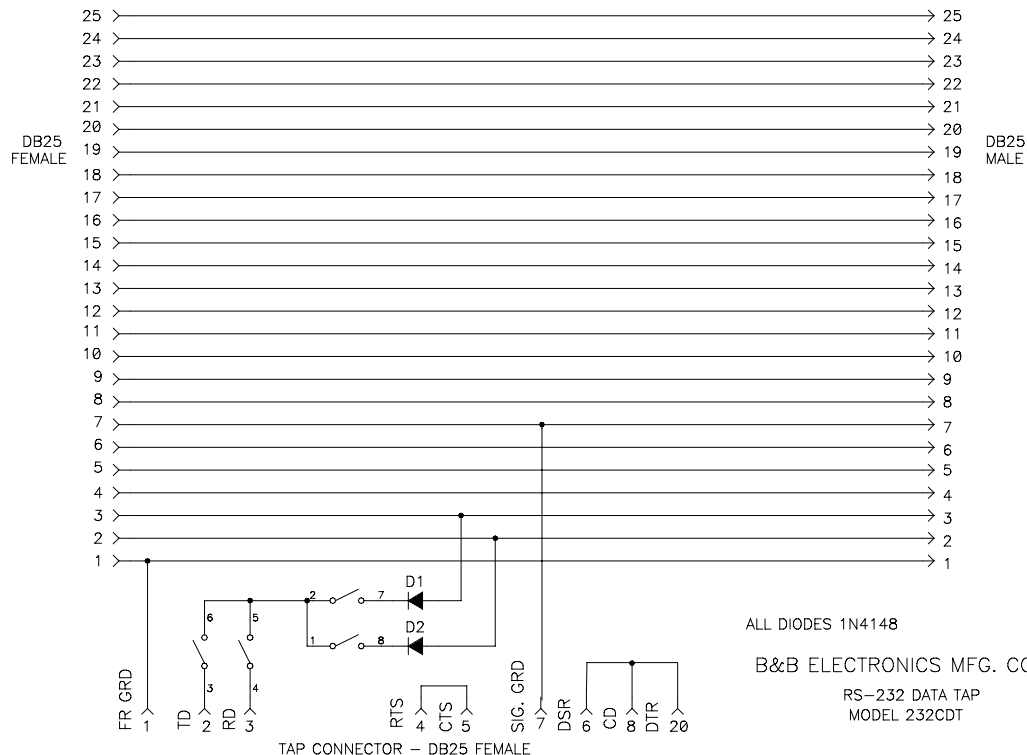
25
24
23
22
21
20
19
18
17
16
15
14
13
12
11
10
9
8
7
6
5
4
3
2
1

DB25 FEMALE

25
24
23
22
21
20
19
18
17
16
15
14
13
12
11
10
9
8
7
6
5
4
3
2
1

DB25 MALE

D1
D2
2 7
1 8
6 5
3 4

ALL DIODES 1N4148

B&B ELECTRONICS MFG. CO

RS-232 DATA TAP
MODEL 232CDT

FR GRD 1
TD 2
RD 3
RTS 4
CTS 5
SIG. GRD 7
DSR 6
CD 8
DTR 20

TAP CONNECTOR – DB25 FEMALE